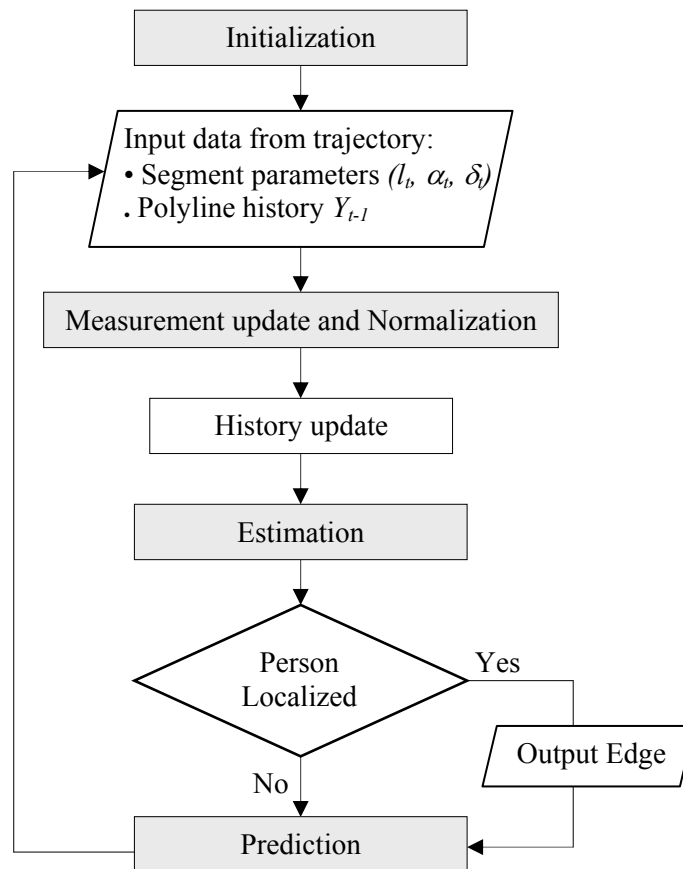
Initialization

Input data from trajectory:
• Segment parameters $(l_t, \alpha_t, \delta_t)$
. Polyline history $Y_{t-1}$

Measurement update and Normalization

History update

Estimation

Person Localized

Yes

Output Edge

No

Prediction